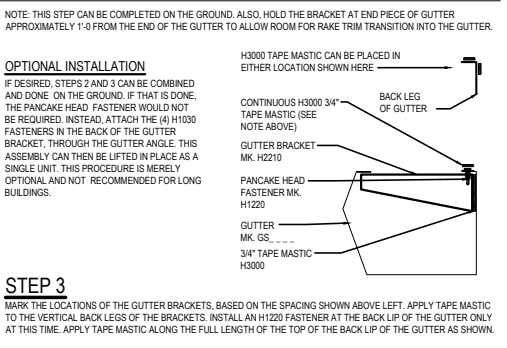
NOTE: THIS STEP CAN BE COMPLETED ON THE GROUND. ALSO, HOLD THE BRACKET AT END PIECE OF GUTTER APPROXIMATELY 1'-0 FROM THE END OF THE GUTTER TO ALLOW ROOM FOR RAKE TRIM TRANSITION INTO THE GUTTER.

OPTIONAL INSTALLATION

IF DESIRED, STEPS 2 AND 3 CAN BE COMBINED AND DONE ON THE GROUND. IF THAT IS DONE, THE PANCAKE HEAD FASTENER WOULD NOT BE REQUIRED. INSTEAD, ATTACH THE (4) H1030 FASTENERS IN THE BACK OF THE GUTTER BRACKET, THROUGH THE GUTTER ANGLE. THIS ASSEMBLY CAN THEN BE LIFTED IN PLACE AS A SINGLE UNIT. THIS PROCEDURE IS MERELY OPTIONAL AND NOT RECOMMENDED FOR LONG BUILDINGS.

H3000 TAPE MASTIC CAN BE PLACED IN EITHER LOCATION SHOWN HERE

BACK LEG OF GUTTER

CONTINUOUS H3000 3/4" TAPE MASTIC (SEE NOTE ABOVE)

GUTTER BRACKET MK. H2210

PANCAKE HEAD FASTENER MK. H1220

GUTTER MK. GS_ _ _ _

3/4" TAPE MASTIC H3000

STEP 3

MARK THE LOCATIONS OF THE GUTTER BRACKETS, BASED ON THE SPACING SHOWN ABOVE LEFT. APPLY TAPE MASTIC TO THE VERTICAL BACK LEGS OF THE BRACKETS. INSTALL AN H1220 FASTENER AT THE BACK LIP OF THE GUTTER ONLY AT THIS TIME. APPLY TAPE MASTIC ALONG THE FULL LENGTH OF THE TOP OF THE BACK LIP OF THE GUTTER AS SHOWN.